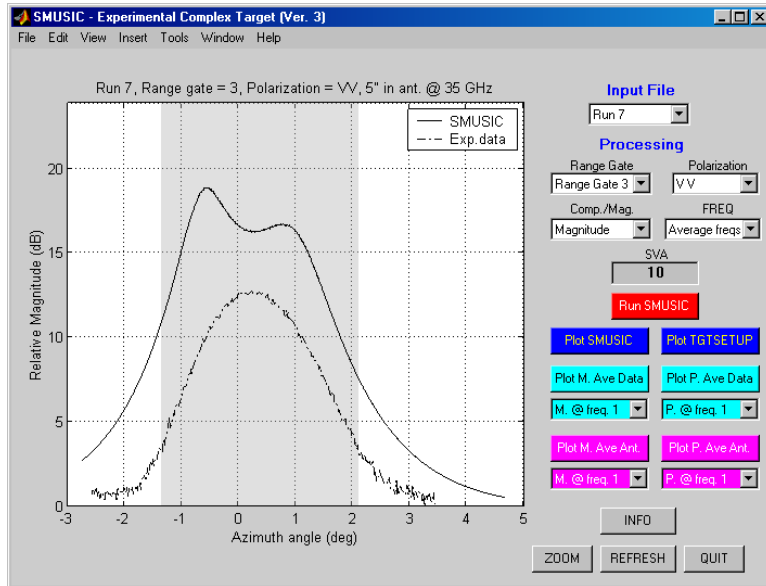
SMUSIC - Experimental Complex Target (Ver. 3)

File Edit View Insert Tools Window Help

Run 7, Range gate = 3, Polarization = VV, 5" in ant. @ 35 GHz

SMUSIC
Exp.data

20
15
10
5
0

Relative Magnitude (dB)

-3 -2 -1 0 1 2 3 4 5

Azimuth angle (deg)

Input File

Run 7

Processing

Range Gate
Range Gate 3

Polarization
V V

Comp./Mag.
Magnitude

FREQ
Average freqs

SVA
10

Run SMUSIC

Plot SMUSIC

Plot TGTSETUP

Plot M. Ave Data

Plot P. Ave Data

M. @ freq. 1

P. @ freq. 1

Plot M. Ave Ant.

Plot P. Ave Ant.

M. @ freq. 1

P. @ freq. 1

INFO

ZOOM

REFRESH

QUIT